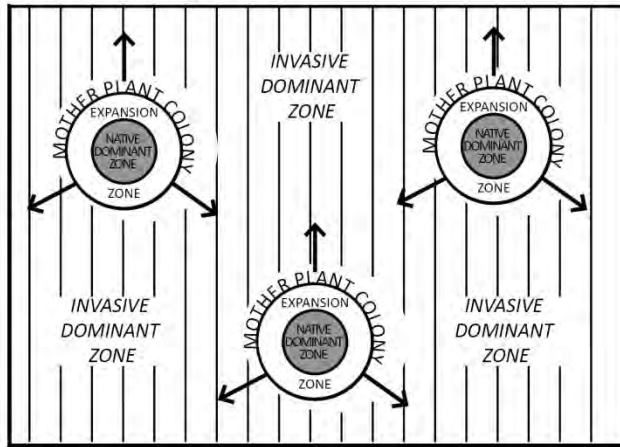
MOTHER PLANT COLONY
EXPANSION
NATIVE DOMINANT ZONE
ZONE

INVASIVE DOMINANT ZONE

MOTHER PLANT COLONY
EXPANSION
NATIVE DOMINANT ZONE
ZONE

INVASIVE DOMINANT ZONE

MOTHER PLANT COLONY
EXPANSION
NATIVE DOMINANT ZONE
ZONE

INVASIVE DOMINANT ZONE